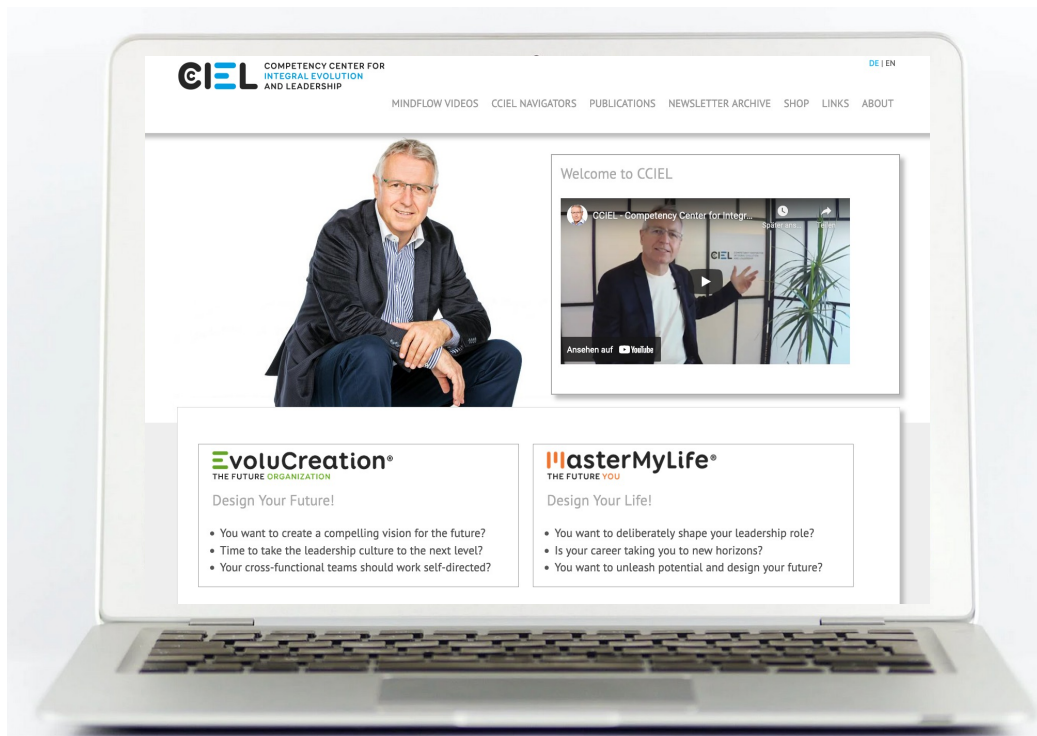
CIEL COMPETENCY CENTER FOR INTEGRAL EVOLUTION AND LEADERSHIP

DE | EN

MINDFLOW VIDEOS CCIEL NAVIGATORS PUBLICATIONS NEWSLETTER ARCHIVE SHOP LINKS ABOUT

Welcome to CCIEL

CCIEL - Competency Center for Integr...

Später ans...

Teilen

CIEL

Ansehen auf YouTube

EvoluCreation®
THE FUTURE ORGANIZATION

Design Your Future!

• You want to create a compelling vision for the future?
• Time to take the leadership culture to the next level?
• Your cross-functional teams should work self-directed?

MasterMyLife®
THE FUTURE YOU

Design Your Life!

• You want to deliberately shape your leadership role?
• Is your career taking you to new horizons?
• You want to unleash potential and design your future?